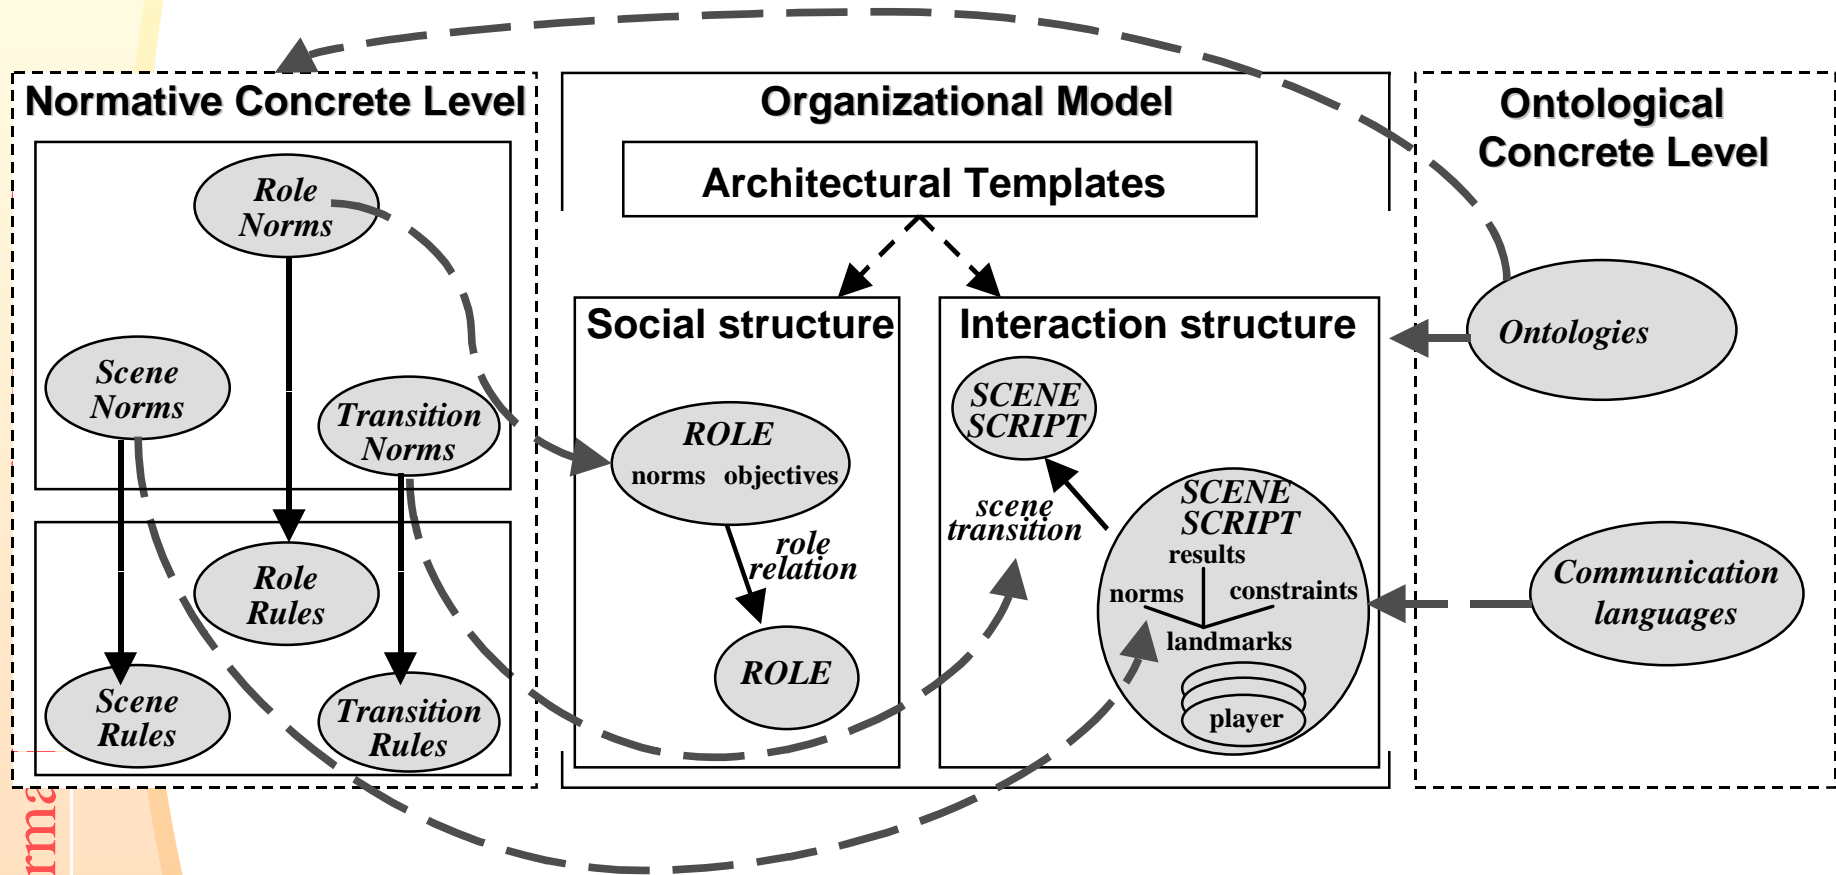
Normative Concrete Level

Role Norms

Scene Norms

Transition Norms

Role Rules

Scene Rules

Transition Rules

Organizational Model

Architectural Templates

Social structure

ROLE
norms objectives

role relation

ROLE

Interaction structure

SCENE SCRIPT

scene transition

SCENE SCRIPT
results
norms constraints
landmarks
player

Ontological Concrete Level

Ontologies

Communication languages

rma